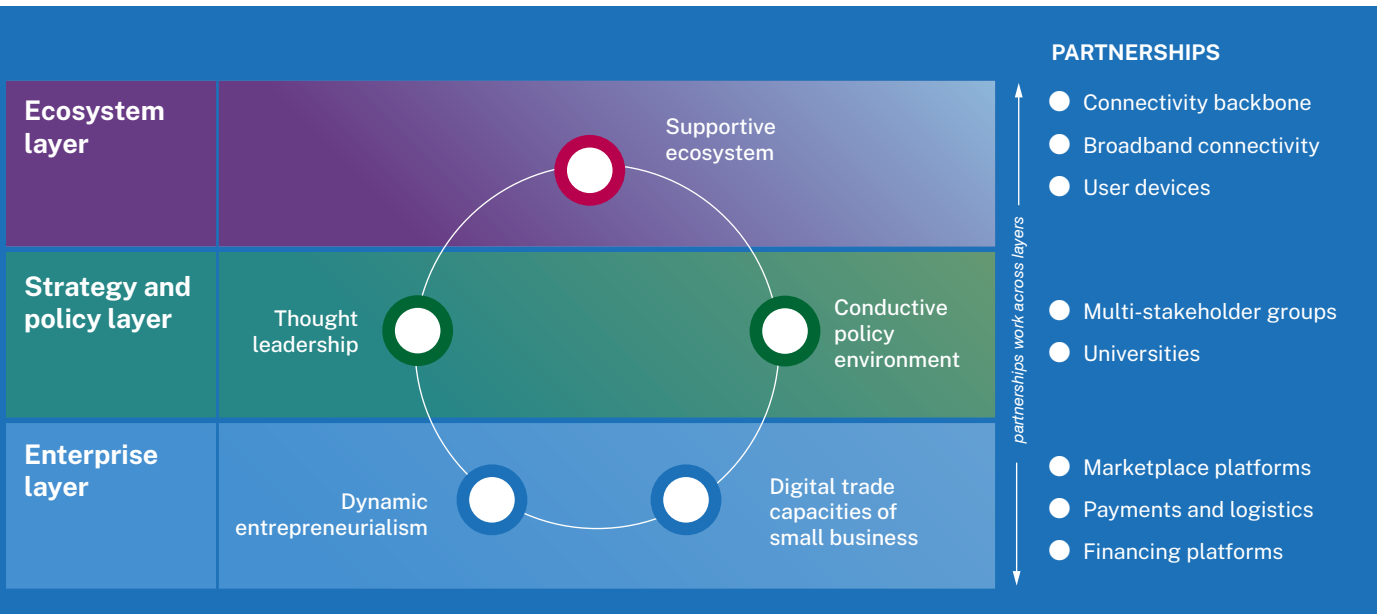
Ecosystem layer

Supportive ecosystem

Strategy and policy layer

Thought leadership

Conductive policy environment

Enterprise layer

Dynamic entrepreneurialism

Digital trade capacities of small business

partnerships work across layers

PARTNERSHIPS

Connectivity backbone

Broadband connectivity

User devices

Multi-stakeholder groups

Universities

Marketplace platforms

Payments and logistics

Financing platforms